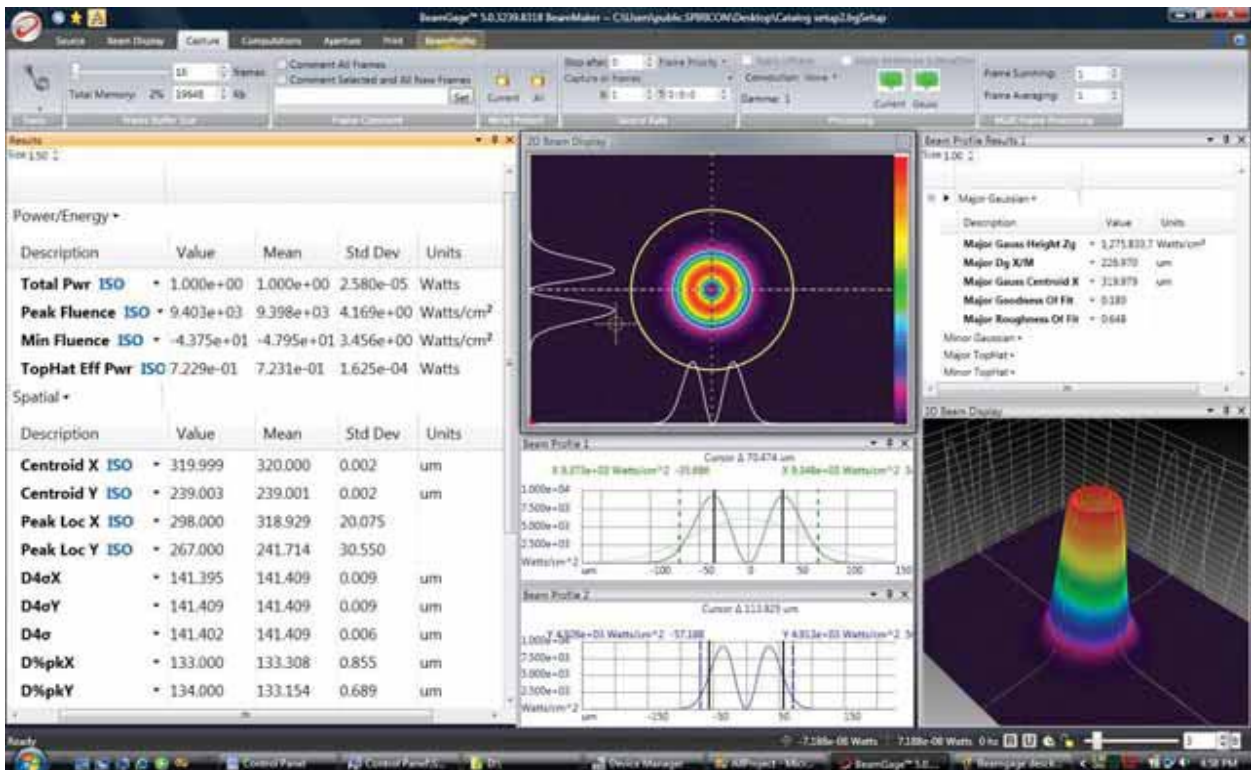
BeamGage™ 5.0.3239.8318 BeamMaker – C:\Users\public\SPIRICON\Desktop\Catalog setup2.bgSetup

Source Beam Display Capture Computations Aperture Print BeamProfile

18 Frames
Total Memory: 2% 19648 Kb
Comment All Frames
Comment Selected and All New Frames
Set
Current All
Stop after 0 Frame Priority
Capture in frames
Convolution: None
Gamma: 1
Current Gauss
Frame Summing: 1
Frame Averaging: 1

Results
Size 1.50

Power/Energy ▾

| Description | Value | Mean | Std Dev | Units |
|---|---|---|---|---|
| Total Pwr ISO | 1.000e+00 | 1.000e+00 | 2.580e-05 | Watts |
| Peak Fluence ISO | 9.403e+03 | 9.398e+03 | 4.169e+00 | Watts/cm² |
| Min Fluence ISO | -4.375e+01 | -4.795e+01 | 3.456e+00 | Watts/cm² |
| TopHat Eff Pwr ISO | 7.229e-01 | 7.231e-01 | 1.625e-04 | Watts |

Spatial ▾

| Description | Value | Mean | Std Dev | Units |
|---|---|---|---|---|
| Centroid X ISO | 319.999 | 320.000 | 0.002 | um |
| Centroid Y ISO | 239.003 | 239.001 | 0.002 | um |
| Peak Loc X ISO | 298.000 | 318.929 | 20.075 | |
| Peak Loc Y ISO | 267.000 | 241.714 | 30.550 | |
| D4σX | 141.395 | 141.409 | 0.009 | um |
| D4σY | 141.409 | 141.409 | 0.009 | um |
| D4σ | 141.402 | 141.409 | 0.006 | um |
| D%pkX | 133.000 | 133.308 | 0.855 | um |
| D%pkY | 134.000 | 133.154 | 0.689 | um |

2D Beam Display

Beam Profile 1
Cursor Δ 70.474 um
X 9.373e+03 Watts/cm^2 -35.886 X 9.348e+03 Watts/cm^2
1.000e+04
7.500e+03
5.000e+03
2.500e+03
Watts/cm^2
um -100 -50 0 50 100 150

Beam Profile 2
Cursor Δ 113.829 um
Y 4.928e+03 Watts/cm^2 -57.188 Y 4.913e+03 Watts/cm^2
1.000e+04
7.500e+03
5.000e+03
2.500e+03
Watts/cm^2
um -150 -50 50 150

Beam Profile Results 1
Size 1.00
Major Gaussian ▾

| Description | Value | Units |
|---|---|---|
| Major Gauss Height Zg | 1,275,833.7 | Watts/cm² |
| Major Dg X/M | 228.970 | um |
| Major Gauss Centroid X | 319.979 | um |
| Major Goodness Of Fit | 0.180 | |
| Major Roughness Of Fit | 0.648 | |

Minor Gaussian ▾
Major TopHat ▾
Minor TopHat ▾

3D Beam Display

Ready
-7.188e-08 Watts 7.188e-08 Watts 0 hz
Control Panel Control Panel\... Device Manager BeamGage™ 5.0... 4:58 PM